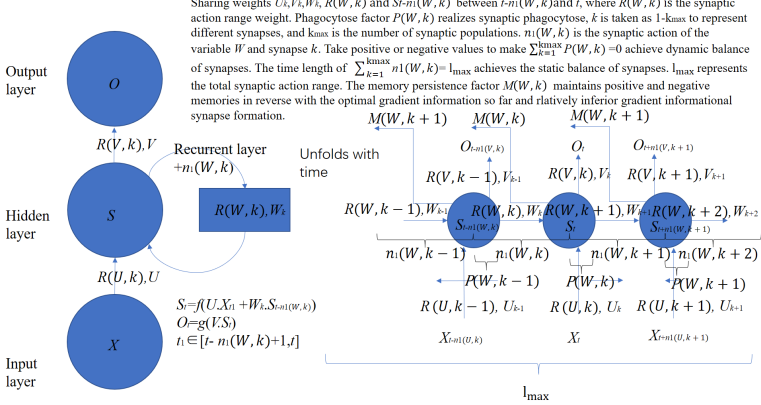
Sharing weights $U_k, V_k, W_k$, $R(W,k)$ and $St\text{-}n1(W,k)$ between $t\text{-}n1(W,k)$ and $t$, where $R(W,k)$ is the synaptic action range weight. Phagocytose factor $P(W,k)$ realizes synaptic phagocytose, $k$ is taken as 1-$k_{max}$ to represent different synapses, and $k_{max}$ is the number of synaptic populations. $n_1(W,k)$ is the synaptic action of the variable $W$ and synapse $k$. Take positive or negative values to make $\sum_{k=1}^{kmax} P(W,k)=0$ achieve dynamic balance of synapses. The time length of $\sum_{k=1}^{kmax} n1(W,k)=l_{max}$ achieves the static balance of synapses. $l_{max}$ represents the total synaptic action range. The memory persistence factor $M(W,k)$ maintains positive and negative memories in reverse with the optimal gradient information so far and rlatively inferior gradient informational synapse formation.

Output layer

$O$

$R(V,k), V$

Recurrent layer
$+n_1(W,k)$

Hidden layer

$S$

$R(W,k), W_k$

$R(U,k), U$

$X$

Input layer

$S_t=f(U.X_{t1}+W_k.S_{t-n1(W,k)})$
$O_t=g(V.S_t)$
$t_1\in[t-n_1(W,k)+1,t]$

Unfolds with time

$M(W,k+1)$ $M(W,k)$ $M(W,k+1)$

$O_{t-n1(V,k)}$ $O_t$ $O_{t+n1(V,k+1)}$

$R(V,k-1), V_{k-1}$ $R(V,k), V_k$ $R(V,k+1), V_{k+1}$

$R(W,k-1), W_{k-1}$ $R(W,k), W_k$ $R(W,k+1), W_{k+1}$ $R(W,k+2), W_{k+2}$

$S_{t-n1(W,k)}$ $S_t$ $S_{t+n1(W,k+1)}$

$n_1(W,k-1)$ $n_1(W,k)$ $n_1(W,k+1)$ $n_1(W,k+2)$

$P(W,k-1)$ $P(W,k)$ $P(W,k+1)$

$R(U,k-1), U_{k-1}$ $R(U,k), U_k$ $R(U,k+1), U_{k+1}$

$X_{t-n1(U,k)}$ $X_t$ $X_{t+n1(U,k+1)}$

$l_{max}$